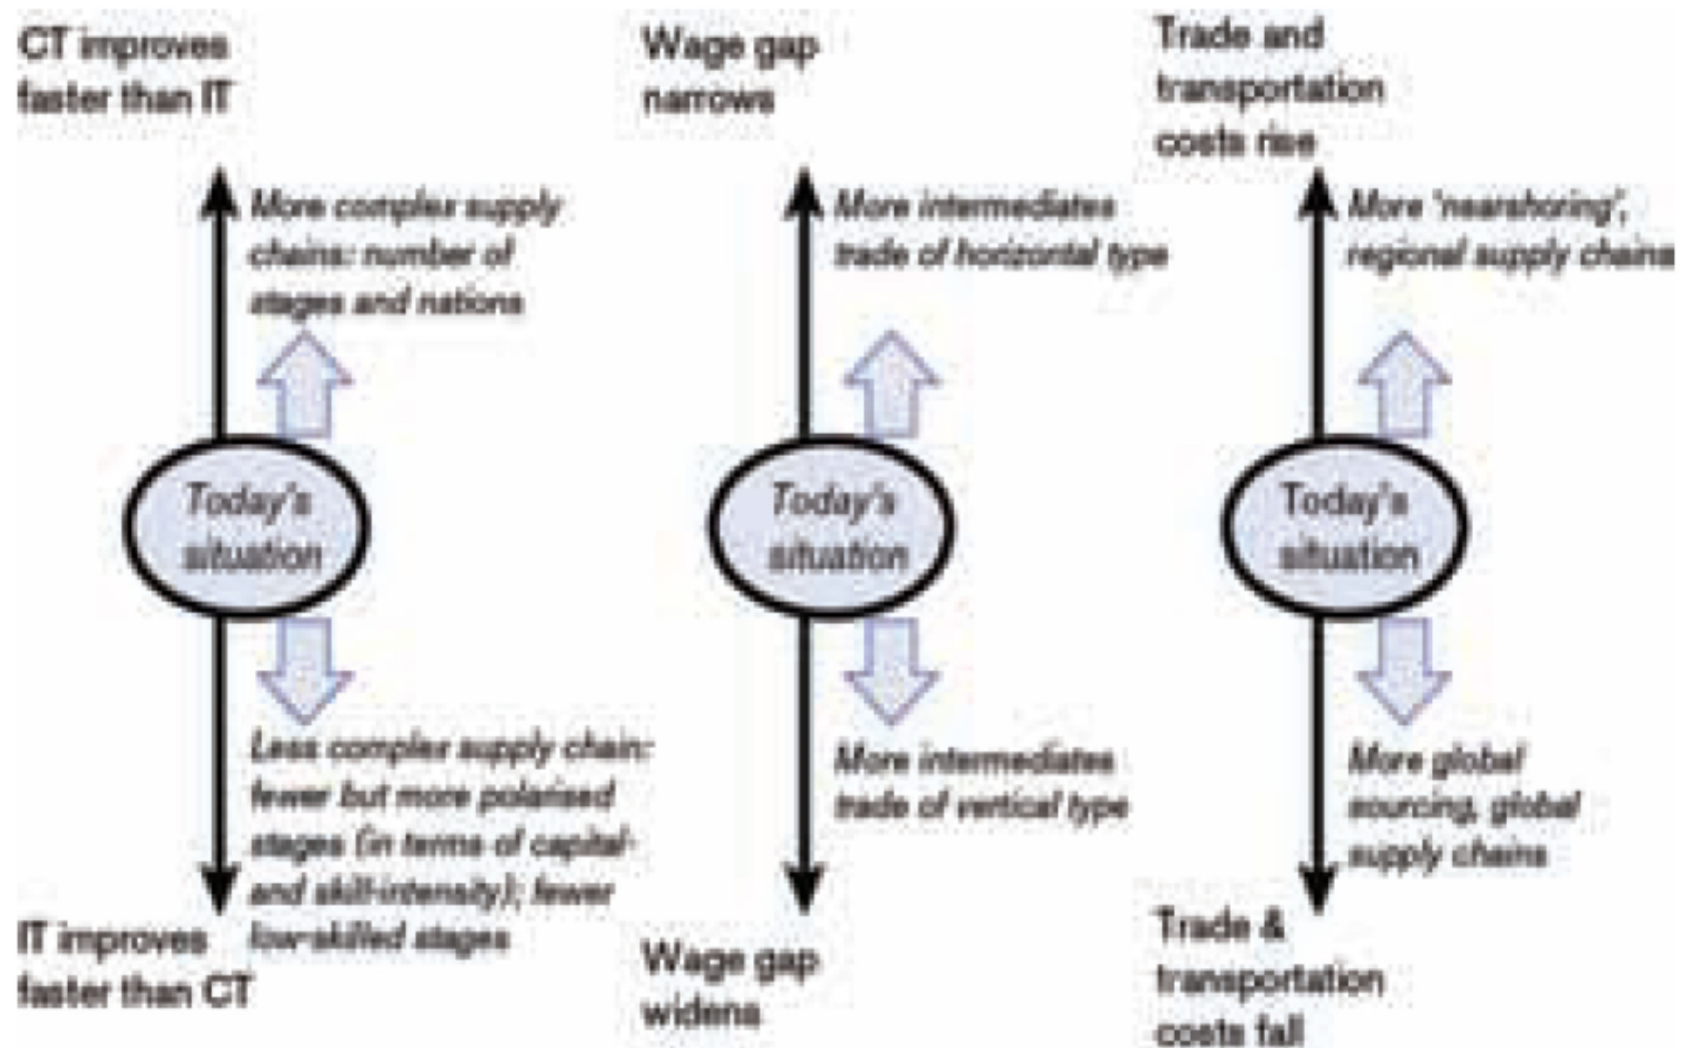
CT improves faster than IT

More complex supply chains: number of stages and nations

Today's situation

Less complex supply chain: fewer but more polarised stages (in terms of capital- and skill-intensity); fewer low-skilled stages

IT improves faster than CT

Wage gap narrows

More intermediates trade of horizontal type

Today's situation

More intermediates trade of vertical type

Wage gap widens

Trade and transportation costs rise

More 'nearshoring', regional supply chains

Today's situation

More global sourcing, global supply chains

Trade & transportation costs fall